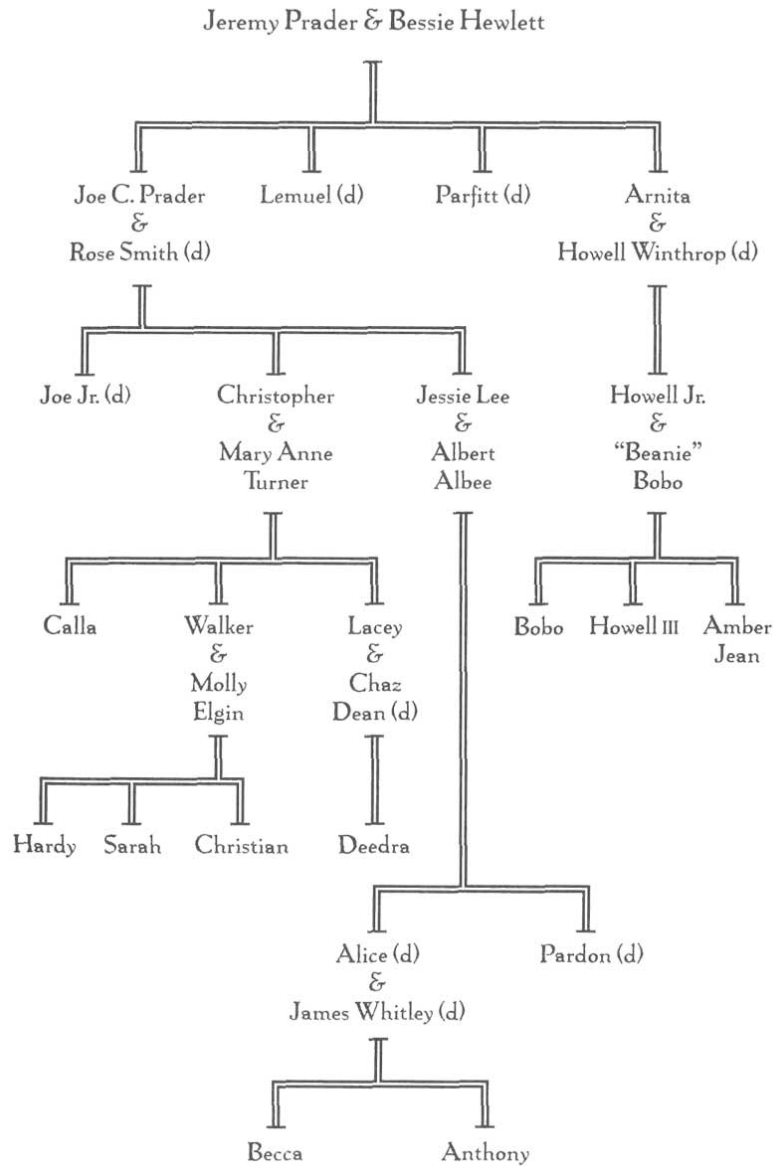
Jeremy Prader & Bessie Hewlett

Joe C. Prader & Rose Smith (d)

Lemuel (d)

Parfitt (d)

Arnita & Howell Winthrop (d)

Joe Jr. (d)

Christopher & Mary Anne Turner

Jessie Lee & Albert Albee

Howell Jr. & "Beanie" Bobo

Calla

Walker & Molly Elgin

Lacey & Chaz Dean (d)

Bobo

Howell III

Amber Jean

Hardy

Sarah

Christian

Deedra

Alice (d) & James Whitley (d)

Pardon (d)

Becca

Anthony